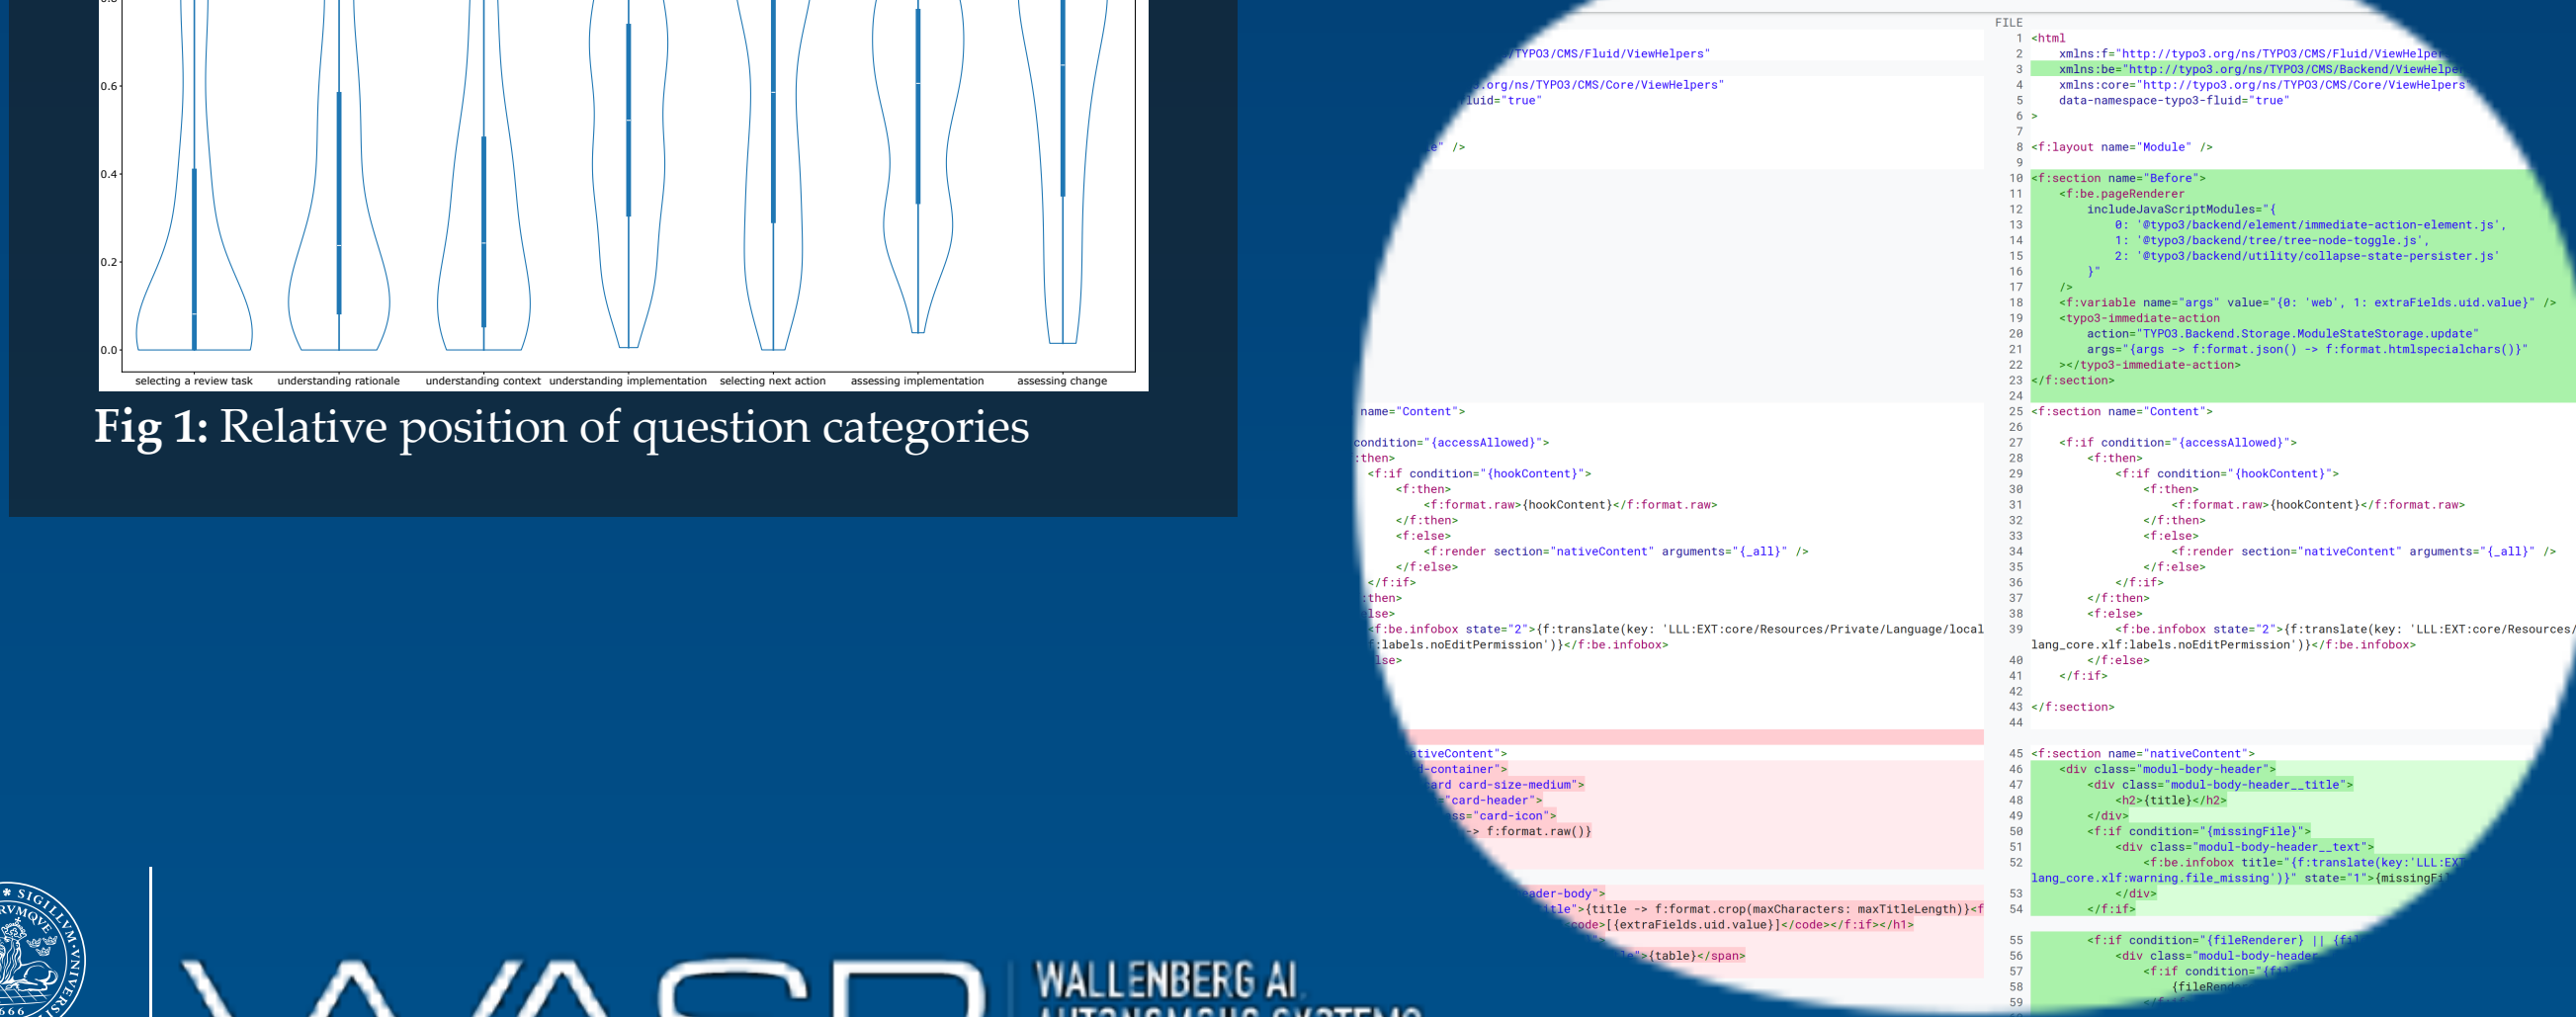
0.6
0.4
0.2
0.0

selecting a review task | understanding rationale | understanding context | understanding implementation | selecting next action | assessing implementation | assessing change

**Fig 1:** Relative position of question categories

/TYPO3/CMS/Fluid/ViewHelpers"
.org/ns/TYPO3/CMS/Core/ViewHelpers"
luid="true"
e" />
name="Content">
condition="{accessAllowed}">
:then>
<f:if condition="{hookContent}">
<f:then>
<f:format.raw>{hookContent}</f:format.raw>
</f:then>
<f:else>
<f:render section="nativeContent" arguments="{_all}" />
</f:else>
</f:if>
:then>
lse>
<f:be.infobox state="2">{f:translate(key: 'LLL:EXT:core/Resources/Private/Language/local
f:labels.noEditPermission')}</f:be.infobox>
lse>
tiveContent">
d-container">
ard card-size-medium">
"card-header">
ss="card-icon">
-> f:format.raw()}
ader-body">
tle">{title -> f:format.crop(maxCharacters: maxTitleLength)}<f
code>[{extraFields.uid.value}]</code></f:if></h1>
e">{table}</span>

FILE
1 <html
2 xmlns:f="http://typo3.org/ns/TYPO3/CMS/Fluid/ViewHelpe
3 xmlns:be="http://typo3.org/ns/TYPO3/CMS/Backend/ViewHelpe
4 xmlns:core="http://typo3.org/ns/TYPO3/CMS/Core/ViewHelpers"
5 data-namespace-typo3-fluid="true"
6 >
7
8 <f:layout name="Module" />
9
10 <f:section name="Before">
11 <f:be.pageRenderer
12 includeJavaScriptModules="{
13 0: '@typo3/backend/element/immediate-action-element.js',
14 1: '@typo3/backend/tree/tree-node-toggle.js',
15 2: '@typo3/backend/utility/collapse-state-persister.js'
16 }"
17 />
18 <f:variable name="args" value="{0: 'web', 1: extraFields.uid.value}" />
19 <typo3-immediate-action
20 action="TYPO3.Backend.Storage.ModuleStateStorage.update"
21 args="{args -> f:format.json() -> f:format.htmlspecialchars()}"
22 ></typo3-immediate-action>
23 </f:section>
24
25 <f:section name="Content">
26
27 <f:if condition="{accessAllowed}">
28 <f:then>
29 <f:if condition="{hookContent}">
30 <f:then>
31 <f:format.raw>{hookContent}</f:format.raw>
32 </f:then>
33 <f:else>
34 <f:render section="nativeContent" arguments="{_all}" />
35 </f:else>
36 </f:if>
37 </f:then>
38 <f:else>
39 <f:be.infobox state="2">{f:translate(key: 'LLL:EXT:core/Resources/
lang_core.xlf:labels.noEditPermission')}</f:be.infobox>
40 </f:else>
41 </f:if>
42
43 </f:section>
44
45 <f:section name="nativeContent">
46 <div class="modul-body-header">
47 <div class="modul-body-header__title">
48 <h2>{title}</h2>
49 </div>
50 <f:if condition="{missingFile}">
51 <div class="modul-body-header__text">
52 <f:be.infobox title="{f:translate(key:'LLL:EX
lang_core.xlf:warning.file_missing')}" state="1">{missingFi
53 </div>
54 </f:if>
55 <f:if condition="{fileRenderer} || {fi
56 <div class="modul-body-header
57 <f:if condition="{fi
58 {fileRend
59

WALLENBERG AI